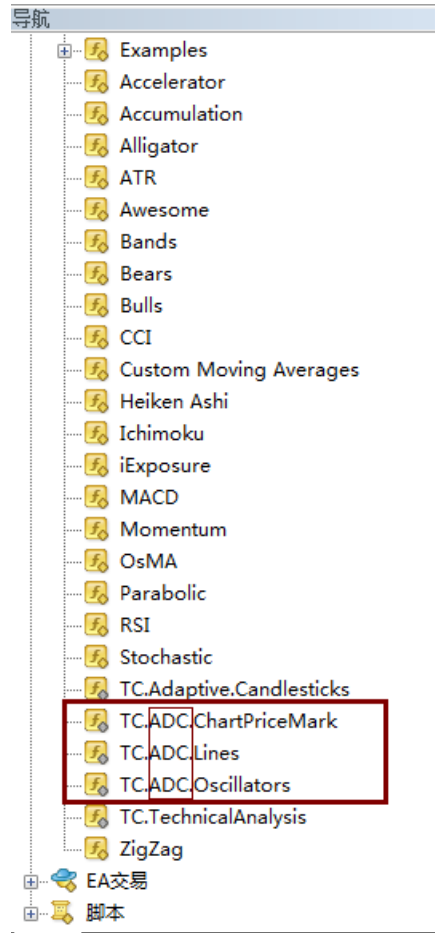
导航

Examples
Accelerator
Accumulation
Alligator
ATR
Awesome
Bands
Bears
Bulls
CCI
Custom Moving Averages
Heiken Ashi
Ichimoku
iExposure
MACD
Momentum
OsMA
Parabolic
RSI
Stochastic
TC.Adaptive.Candlesticks
TC.ADC.ChartPriceMark
TC.ADC.Lines
TC.ADC.Oscillators
TC.TechnicalAnalysis
ZigZag
EA交易
脚本